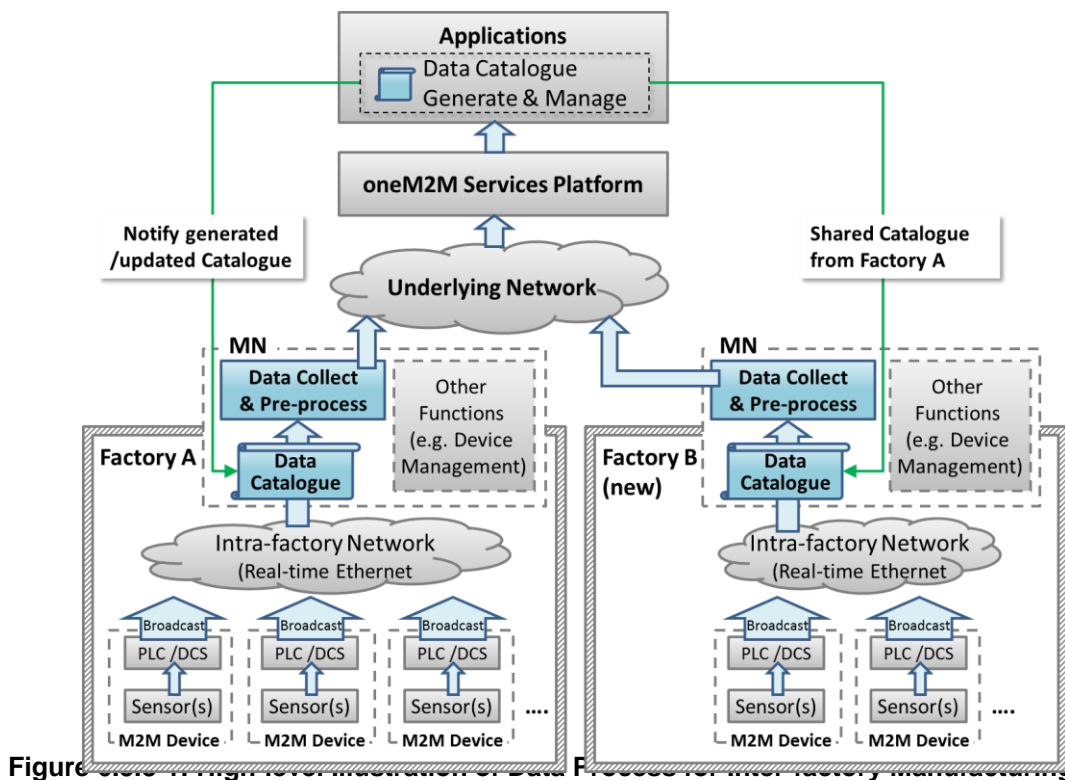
Applications
Data Catalogue
Generate & Manage

oneM2M Services Platform

Notify generated /updated Catalogue

Shared Catalogue from Factory A

Underlying Network

MN
Data Collect & Pre-process
Other Functions (e.g. Device Management)

MN
Data Collect & Pre-process
Other Functions (e.g. Device Management)

Factory A
Data Catalogue

Factory B (new)
Data Catalogue

Intra-factory Network
(Real-time Ethernet

Intra-factory Network
(Real-time Ethernet

Broadcast
PLC /DCS
Sensor(s)
M2M Device

Broadcast
PLC /DCS
Sensor(s)
M2M Device

Broadcast
PLC /DCS
Sensor(s)
....

Broadcast
PLC /DCS
Sensor(s)
M2M Device

Broadcast
PLC /DCS
Sensor(s)
M2M Device
....

Figure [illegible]